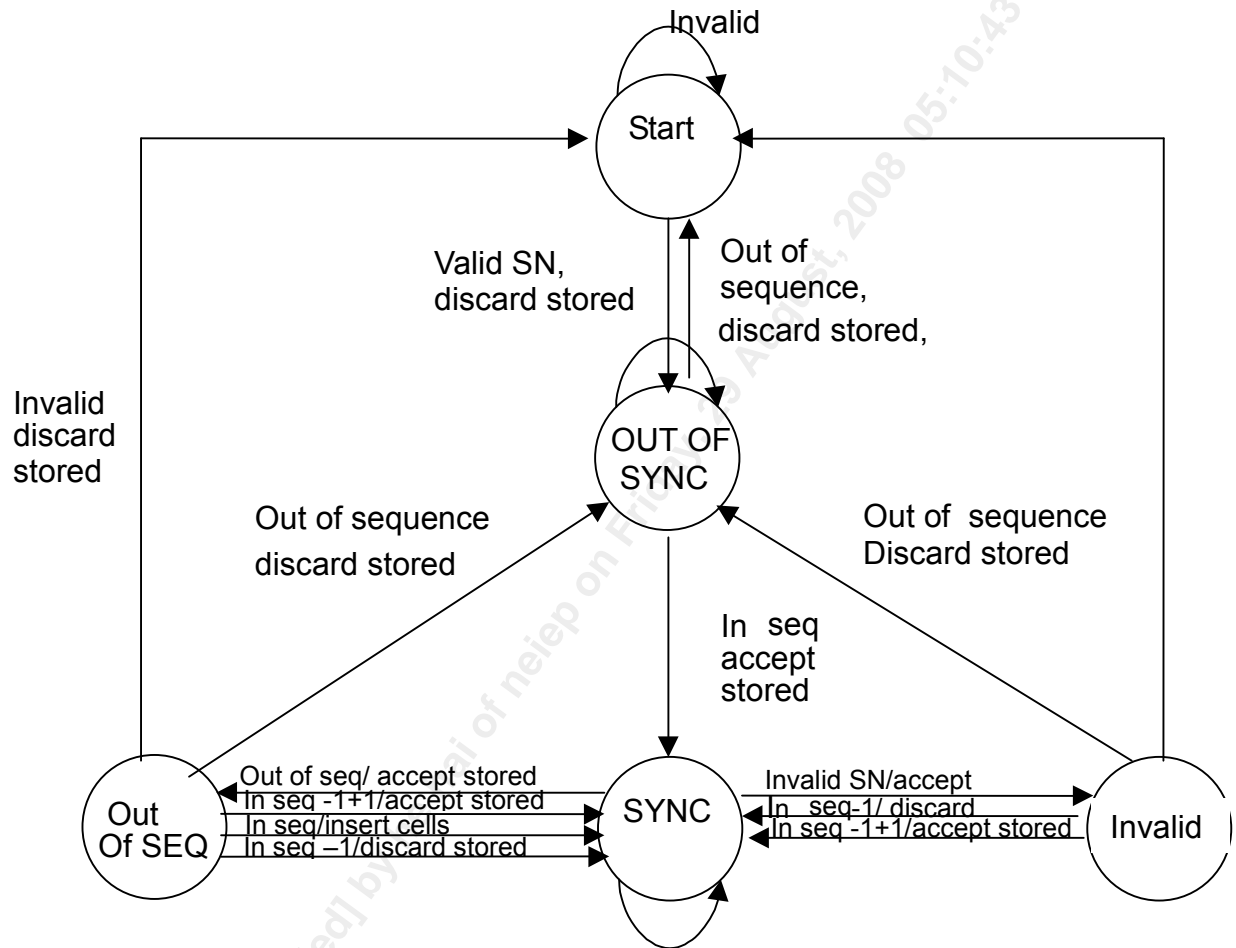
Invalid

Start

Valid SN, discard stored

Out of sequence, discard stored,

Invalid discard stored

OUT OF SYNC

Out of sequence discard stored

Out of sequence Discard stored

In seq accept stored

Out Of SEQ

Out of seq/ accept stored
In seq -1+1/accept stored
In seq/insert cells
In seq –1/discard stored

SYNC

Invalid SN/accept
In seq-1/ discard
In seq -1+1/accept stored

Invalid